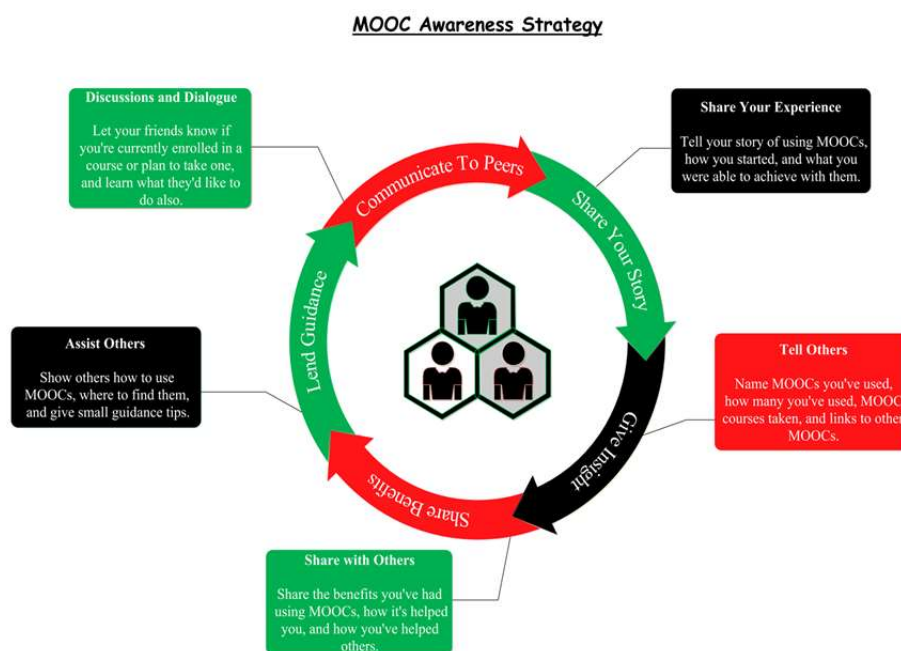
MOOC Awareness Strategy

Discussions and Dialogue

Let your friends know if you're currently enrolled in a course or plan to take one, and learn what they'd like to do also.

Share Your Experience

Tell your story of using MOOCs, how you started, and what you were able to achieve with them.

Communicate To Peers

Share Your Story

Lend Guidance

Give Insight

Share Benefits

Assist Others

Show others how to use MOOCs, where to find them, and give small guidance tips.

Tell Others

Name MOOCs you've used, how many you've used, MOOC courses taken, and links to other MOOCs.

Share with Others

Share the benefits you've had using MOOCs, how it's helped you, and how you've helped others.